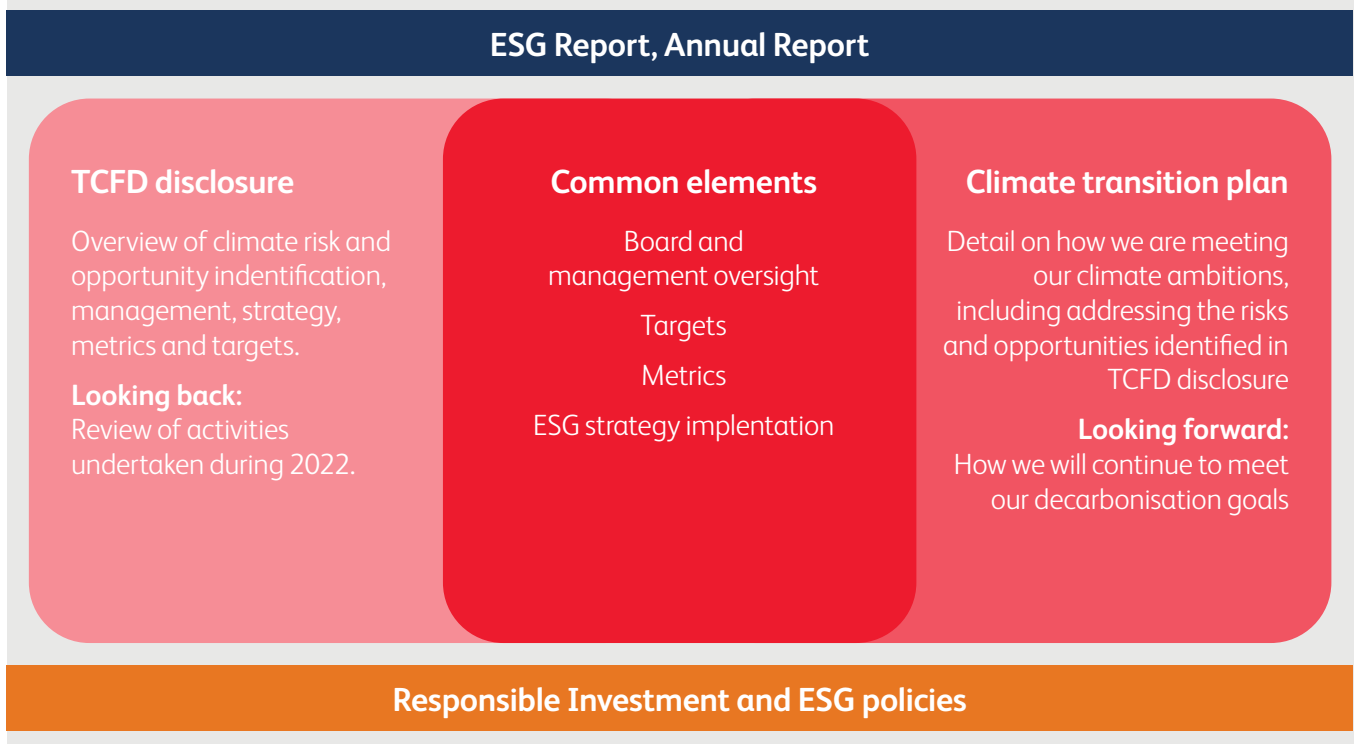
ESG Report, Annual Report

TCFD disclosure

Overview of climate risk and opportunity indentification, management, strategy, metrics and targets.

Looking back:
Review of activities undertaken during 2022.

Common elements

Board and management oversight

Targets

Metrics

ESG strategy implentation

Climate transition plan

Detail on how we are meeting our climate ambitions, including addressing the risks and opportunities identified in TCFD disclosure

Looking forward:
How we will continue to meet our decarbonisation goals

Responsible Investment and ESG policies